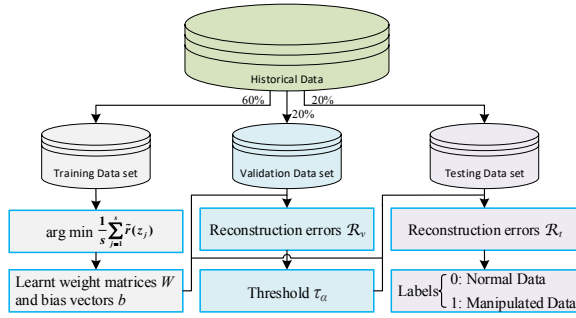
Historical Data

60%

20%

20%

Training Data set

Validation Data set

Testing Data set

$\arg\min \frac{1}{s}\sum_{j=1}^{s}\bar{r}(z_j)$

Reconstruction errors $\mathcal{R}_v$

Reconstruction errors $\mathcal{R}_t$

Learnt weight matrices $W$ and bias vectors $b$

Threshold $\tau_\alpha$

Labels 0: Normal Data
1: Manipulated Data